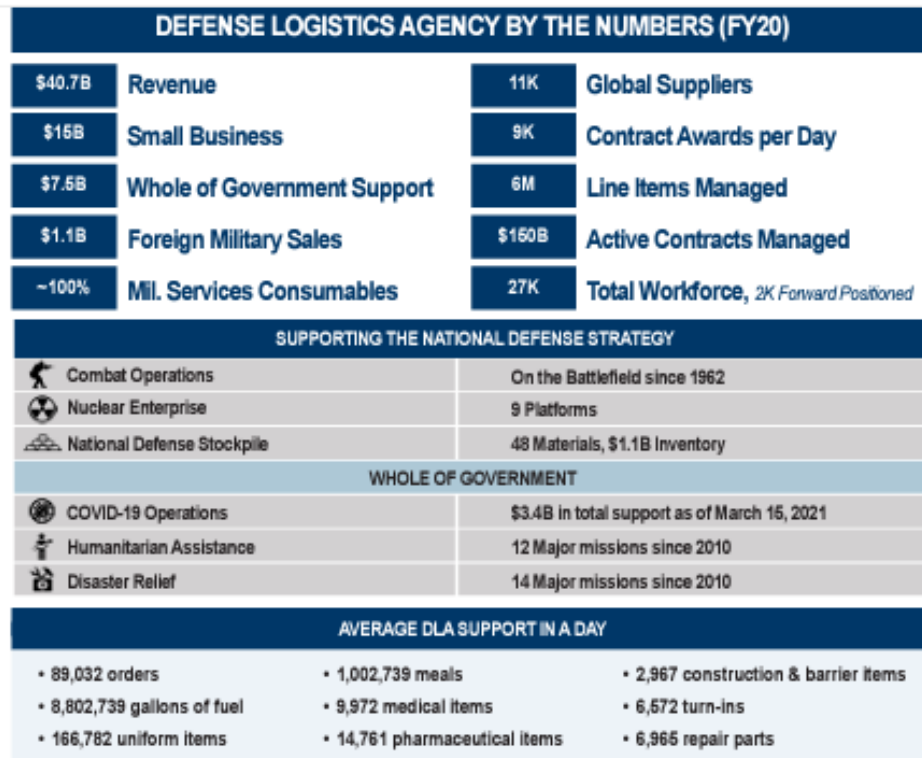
DEFENSE LOGISTICS AGENCY BY THE NUMBERS (FY20)

| | | | |
|---|---|---|---|
| \$40.7B | Revenue | 11K | Global Suppliers |
| \$15B | Small Business | 9K | Contract Awards per Day |
| \$7.5B | Whole of Government Support | 6M | Line Items Managed |
| \$1.1B | Foreign Military Sales | \$150B | Active Contracts Managed |
| ~100% | Mil. Services Consumables | 27K | Total Workforce, 2K Forward Positioned |

SUPPORTING THE NATIONAL DEFENSE STRATEGY

| | |
|---|---|
| Combat Operations | On the Battlefield since 1962 |
| Nuclear Enterprise | 9 Platforms |
| National Defense Stockpile | 48 Materials, \$1.1B Inventory |

WHOLE OF GOVERNMENT

| | |
|---|---|
| COVID-19 Operations | \$3.4B in total support as of March 15, 2021 |
| Humanitarian Assistance | 12 Major missions since 2010 |
| Disaster Relief | 14 Major missions since 2010 |

AVERAGE DLA SUPPORT IN A DAY

• 89,032 orders
• 8,802,739 gallons of fuel
• 166,782 uniform items

• 1,002,739 meals
• 9,972 medical items
• 14,761 pharmaceutical items

• 2,967 construction & barrier items
• 6,572 turn-ins
• 6,965 repair parts